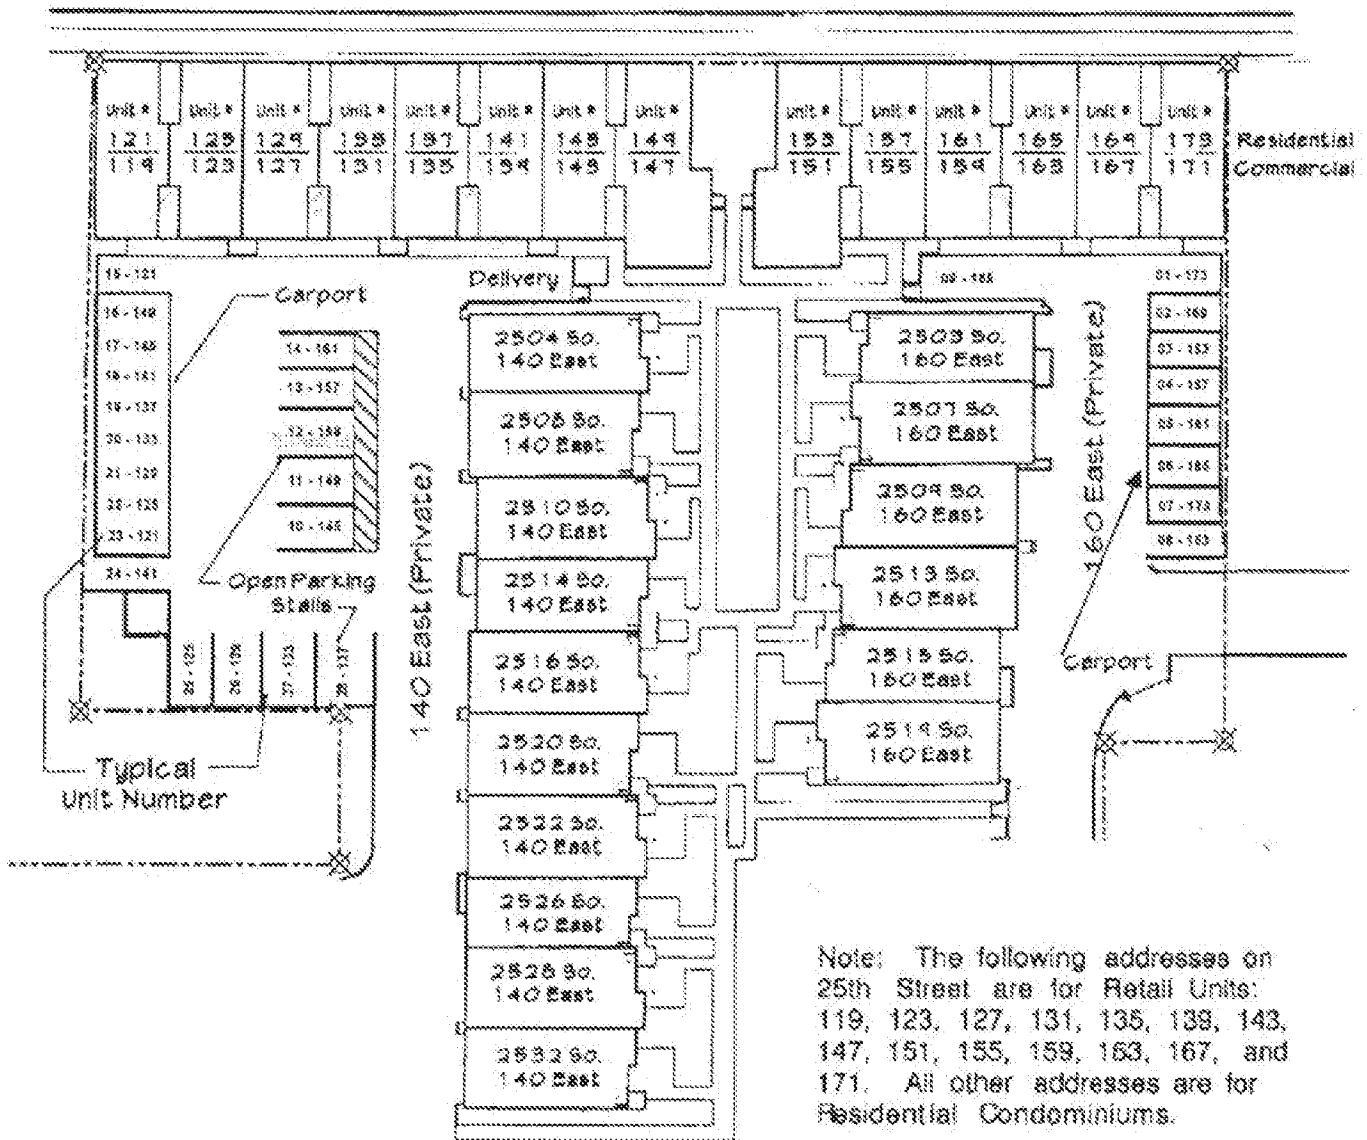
Unit # $\frac{121}{119}$ Unit # $\frac{125}{123}$ Unit # $\frac{129}{127}$ Unit # $\frac{133}{131}$ Unit # $\frac{137}{135}$ Unit # $\frac{141}{139}$ Unit # $\frac{145}{143}$ Unit # $\frac{149}{147}$ Unit # $\frac{153}{151}$ Unit # $\frac{157}{155}$ Unit # $\frac{161}{159}$ Unit # $\frac{165}{163}$ Unit # $\frac{169}{167}$ Unit # $\frac{173}{171}$

Residential
Commercial

15 - 121
16 - 149
17 - 145
18 - 141
19 - 137
20 - 133
21 - 129
22 - 125
23 - 121
24 - 141

Carport

14 - 161
13 - 157
12 - 189
11 - 149
10 - 145

Open Parking Stalls

25 - 125
26 - 129
27 - 133
28 - 137

Typical Unit Number

Delivery

2504 So. 140 East
2508 So. 140 East
2510 So. 140 East
2514 So. 140 East
2516 So. 140 East
2520 So. 140 East
2522 So. 140 East
2526 So. 140 East
2528 So. 140 East
2532 So. 140 East

140 East (Private)

09 - 165
2503 So. 160 East
2507 So. 160 East
2509 So. 160 East
2513 So. 160 East
2515 So. 160 East
2519 So. 160 East

160 East (Private)

01 - 173
02 - 169
03 - 153
04 - 157
05 - 161
06 - 165
07 - 173
08 - 163

Carport

Note: The following addresses on 25th Street are for Retail Units: 119, 123, 127, 131, 135, 139, 143, 147, 151, 155, 159, 163, 167, and 171. All other addresses are for Residential Condominiums.